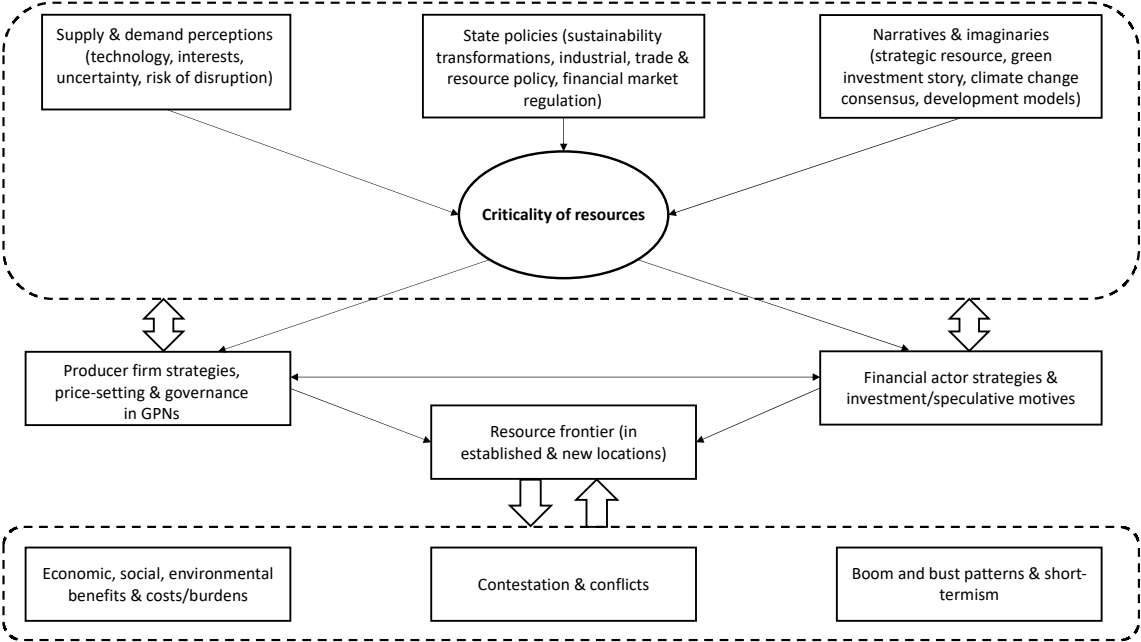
Supply & demand perceptions (technology, interests, uncertainty, risk of disruption)

State policies (sustainability transformations, industrial, trade & resource policy, financial market regulation)

Narratives & imaginaries (strategic resource, green investment story, climate change consensus, development models)

Criticality of resources

Producer firm strategies, price-setting & governance in GPNs

Financial actor strategies & investment/speculative motives

Resource frontier (in established & new locations)

Economic, social, environmental benefits & costs/burdens

Contestation & conflicts

Boom and bust patterns & short-termism